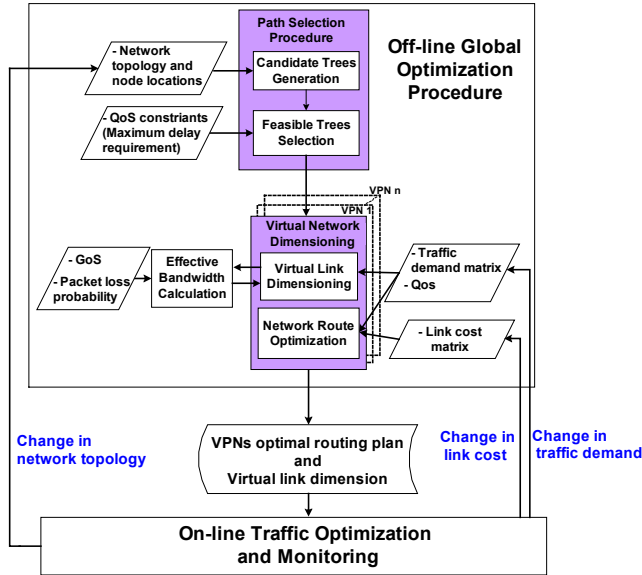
Path Selection Procedure

Candidate Trees Generation

Feasible Trees Selection

Off-line Global Optimization Procedure

- Network topology and node locations

- QoS constriants (Maximum delay requirement)

VPN n

VPN 1

Virtual Network Dimensioning

Virtual Link Dimensioning

Network Route Optimization

- GoS

- Packet loss probability

Effective Bandwidth Calculation

- Traffic demand matrix

- Qos

- Link cost matrix

VPNs optimal routing plan and Virtual link dimension

Change in network topology

Change in link cost

Change in traffic demand

On-line Traffic Optimization and Monitoring